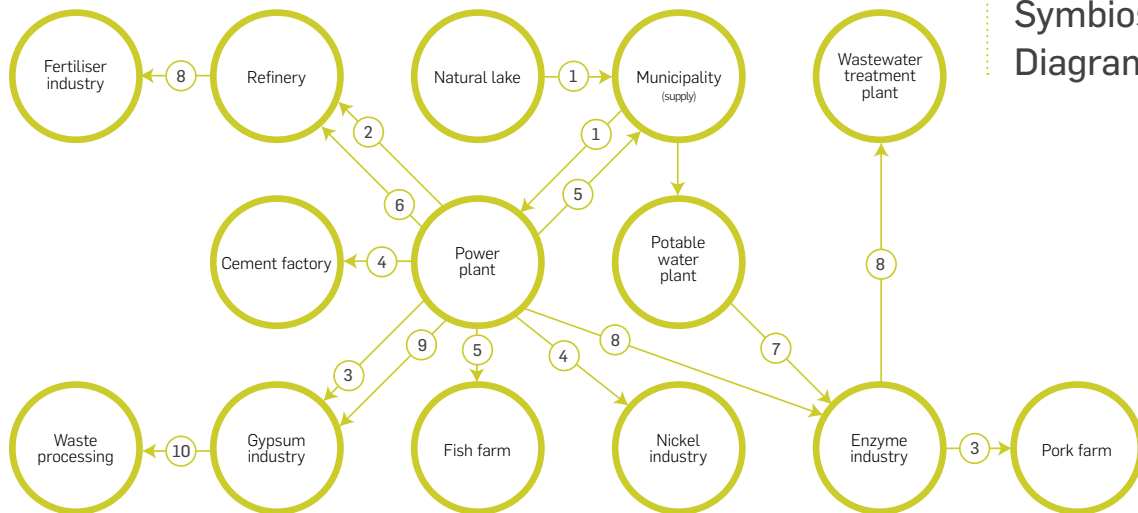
Symbios
Diagram

Fertiliser industry
8
Refinery
Natural lake
1
Municipality
(supply)
Wastewater treatment plant
2
1
6
5
Cement factory
4
Power plant
Potable water plant
8
3
9
5
4
8
7
Waste processing
10
Gypsum industry
Fish farm
Nickel industry
Enzyme industry
3
Pork farm